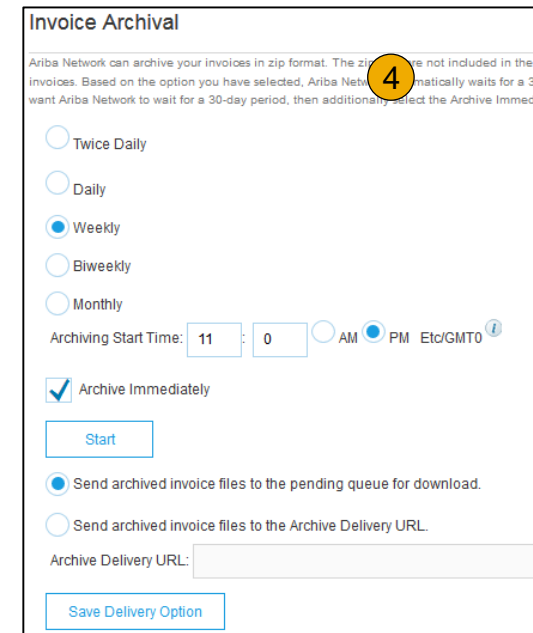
Invoice Archival

Ariba Network can archive your invoices in zip format. The zi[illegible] re not included in the invoices. Based on the option you have selected, Ariba Netw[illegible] matically waits for a 3 want Ariba Network to wait for a 30-day period, then additionally select the Archive Immed

4

Twice Daily

Daily

Weekly

Biweekly

Monthly

Archiving Start Time: 11 : 0 AM PM Etc/GMT0

Archive Immediately

Start

Send archived invoice files to the pending queue for download.

Send archived invoice files to the Archive Delivery URL.

Archive Delivery URL:

Save Delivery Option